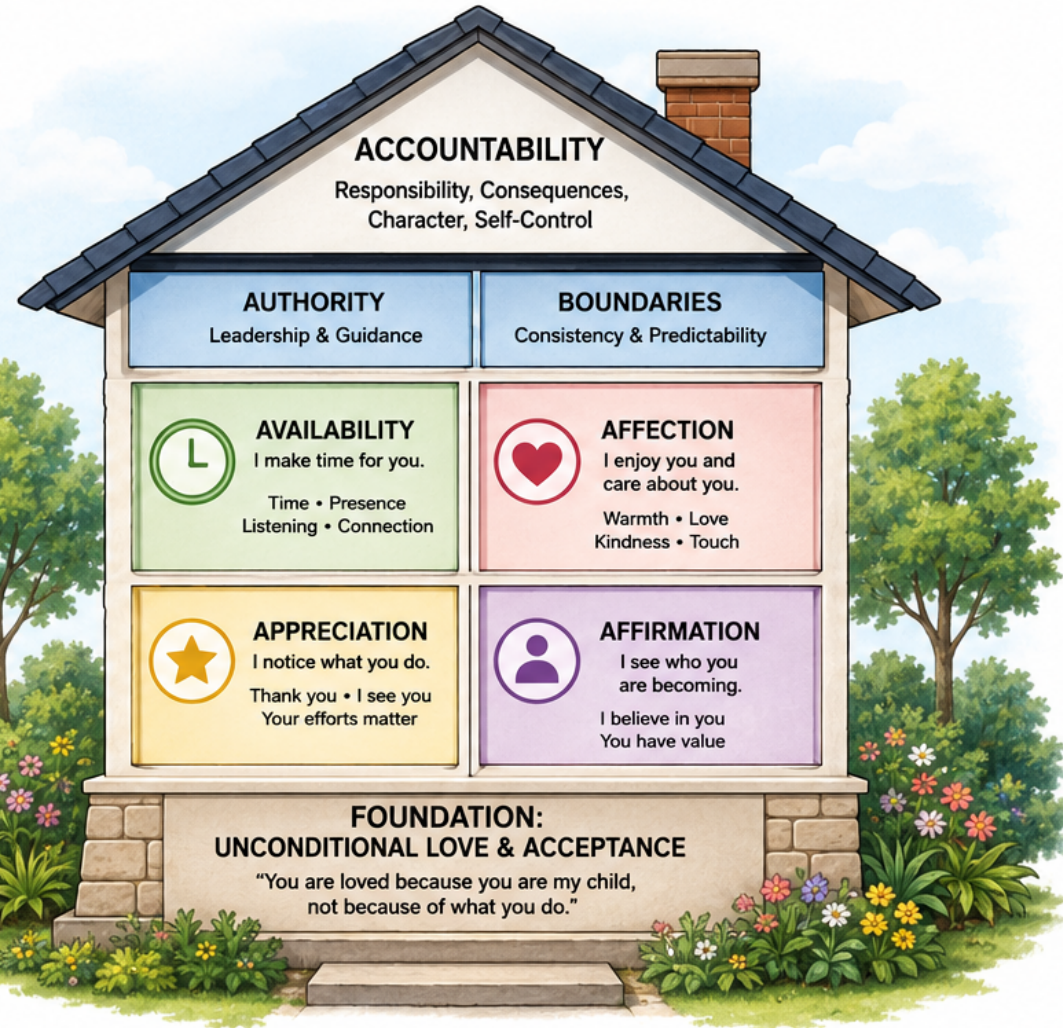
ACCOUNTABILITY
Responsibility, Consequences, Character, Self-Control

AUTHORITY
Leadership & Guidance

BOUNDARIES
Consistency & Predictability

AVAILABILITY
I make time for you.
Time • Presence
Listening • Connection

AFFECTION
I enjoy you and care about you.
Warmth • Love
Kindness • Touch

APPRECIATION
I notice what you do.
Thank you • I see you
Your efforts matter

AFFIRMATION
I see who you are becoming.
I believe in you
You have value

FOUNDATION:
UNCONDITIONAL LOVE & ACCEPTANCE
"You are loved because you are my child, not because of what you do."